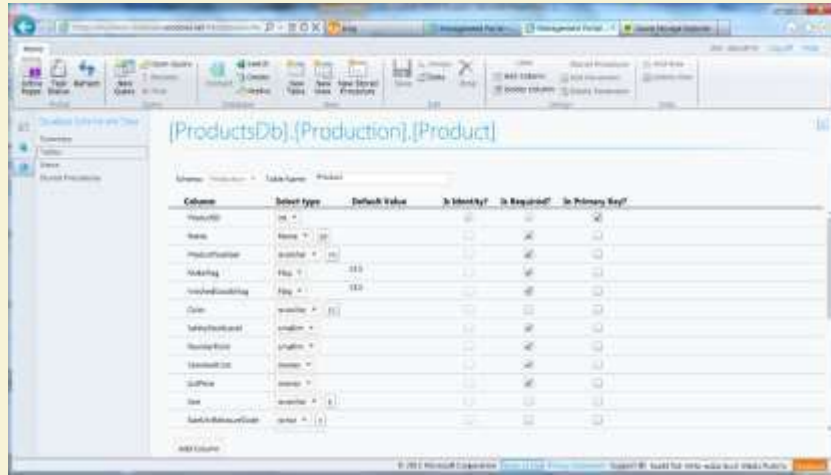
[ProductsDb].[Production].[Product]

Schema: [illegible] Table Name: Product

| Column | Select type | Default Value | Is Identity? | Is Required? | Is Primary Key? |
|---|---|---|---|---|---|
| ProductID | int | | | | ✓ |
| Name | Name | | | ✓ | |
| ProductNumber | nvarchar | | | ✓ | |
| MakeFlag | Flag | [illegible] | | ✓ | |
| FinishedGoodsFlag | Flag | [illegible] | | ✓ | |
| Color | nvarchar | | | | |
| SafetyStockLevel | smallint | | | ✓ | |
| ReorderPoint | smallint | | | ✓ | |
| StandardCost | money | | | ✓ | |
| ListPrice | money | | | ✓ | |
| Size | nvarchar | | | | |
| SizeUnitMeasureCode | nchar | | | | |

Add Column

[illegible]